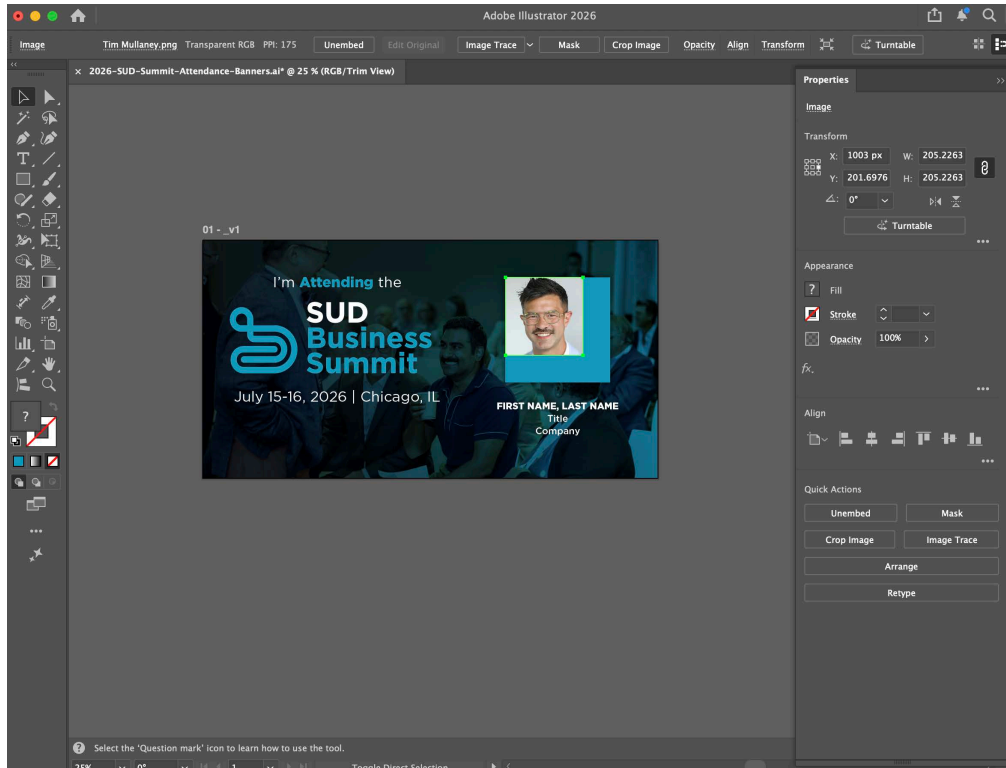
Adobe Illustrator 2026

Image Tim Mullaney.png Transparent RGB PPI: 175 Unembed Edit Original Image Trace Mask Crop Image Opacity Align Transform Turntable

× 2026-SUD-Summit-Attendance-Banners.ai* @ 25 % (RGB/Trim View)

01 - _v1

I'm Attending the

SUD Business Summit

July 15-16, 2026 | Chicago, IL

FIRST NAME, LAST NAME
Title
Company

Properties

Image

Transform

X: 1003 px W: 205.2263
Y: 201.6976 H: 205.2263
0°

Turntable

Appearance

Fill

Stroke

Opacity 100%

Align

Quick Actions

Unembed Mask

Crop Image Image Trace

Arrange

Retype

Select the 'Question mark' icon to learn how to use the tool.

25% 0° 1 Toggle Direct Selection